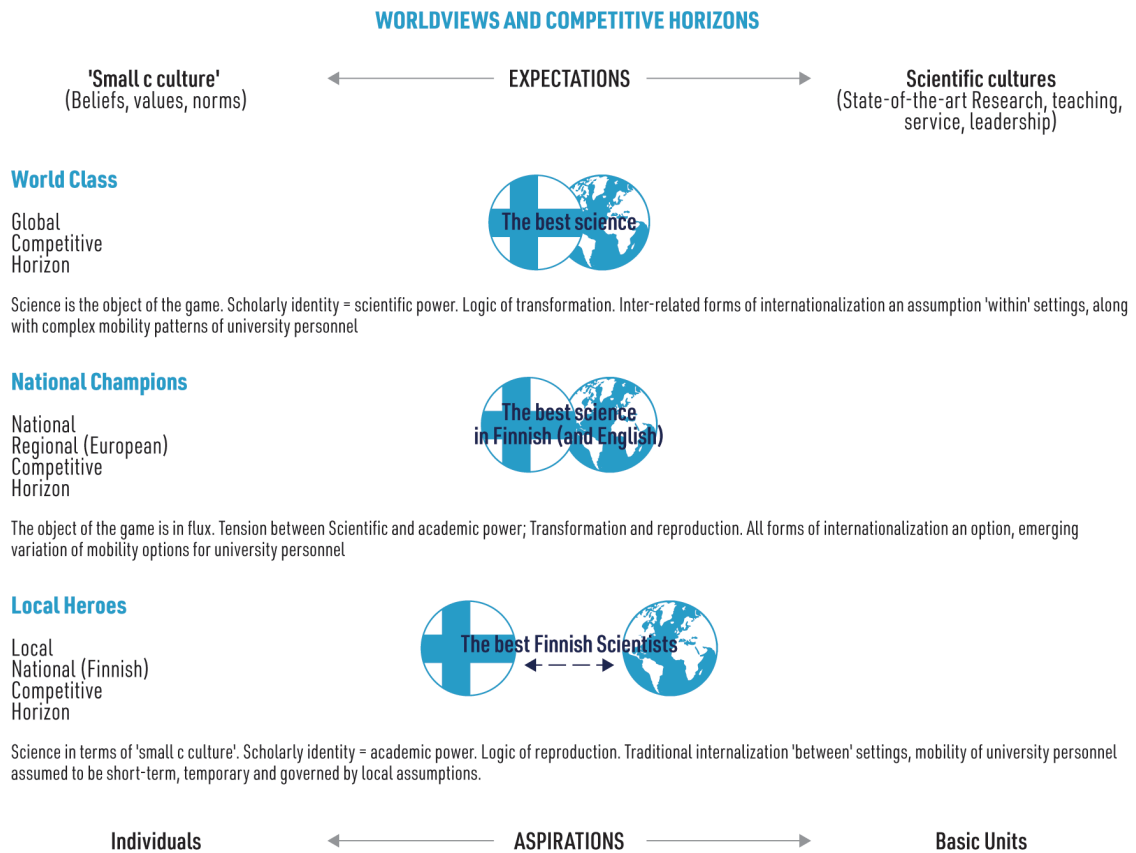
WORLDVIEWS AND COMPETITIVE HORIZONS

'Small c culture'
(Beliefs, values, norms)

EXPECTATIONS

Scientific cultures
(State-of-the-art Research, teaching, service, leadership)

World Class

Global
Competitive
Horizon

The best science

Science is the object of the game. Scholarly identity = scientific power. Logic of transformation. Inter-related forms of internationalization an assumption 'within' settings, along with complex mobility patterns of university personnel

National Champions

National
Regional (European)
Competitive
Horizon

The best science in Finnish (and English)

The object of the game is in flux. Tension between Scientific and academic power; Transformation and reproduction. All forms of internationalization an option, emerging variation of mobility options for university personnel

Local Heroes

Local
National (Finnish)
Competitive
Horizon

The best Finnish Scientists

Science in terms of 'small c culture'. Scholarly identity = academic power. Logic of reproduction. Traditional internalization 'between' settings, mobility of university personnel assumed to be short-term, temporary and governed by local assumptions.

Individuals

ASPIRATIONS

Basic Units